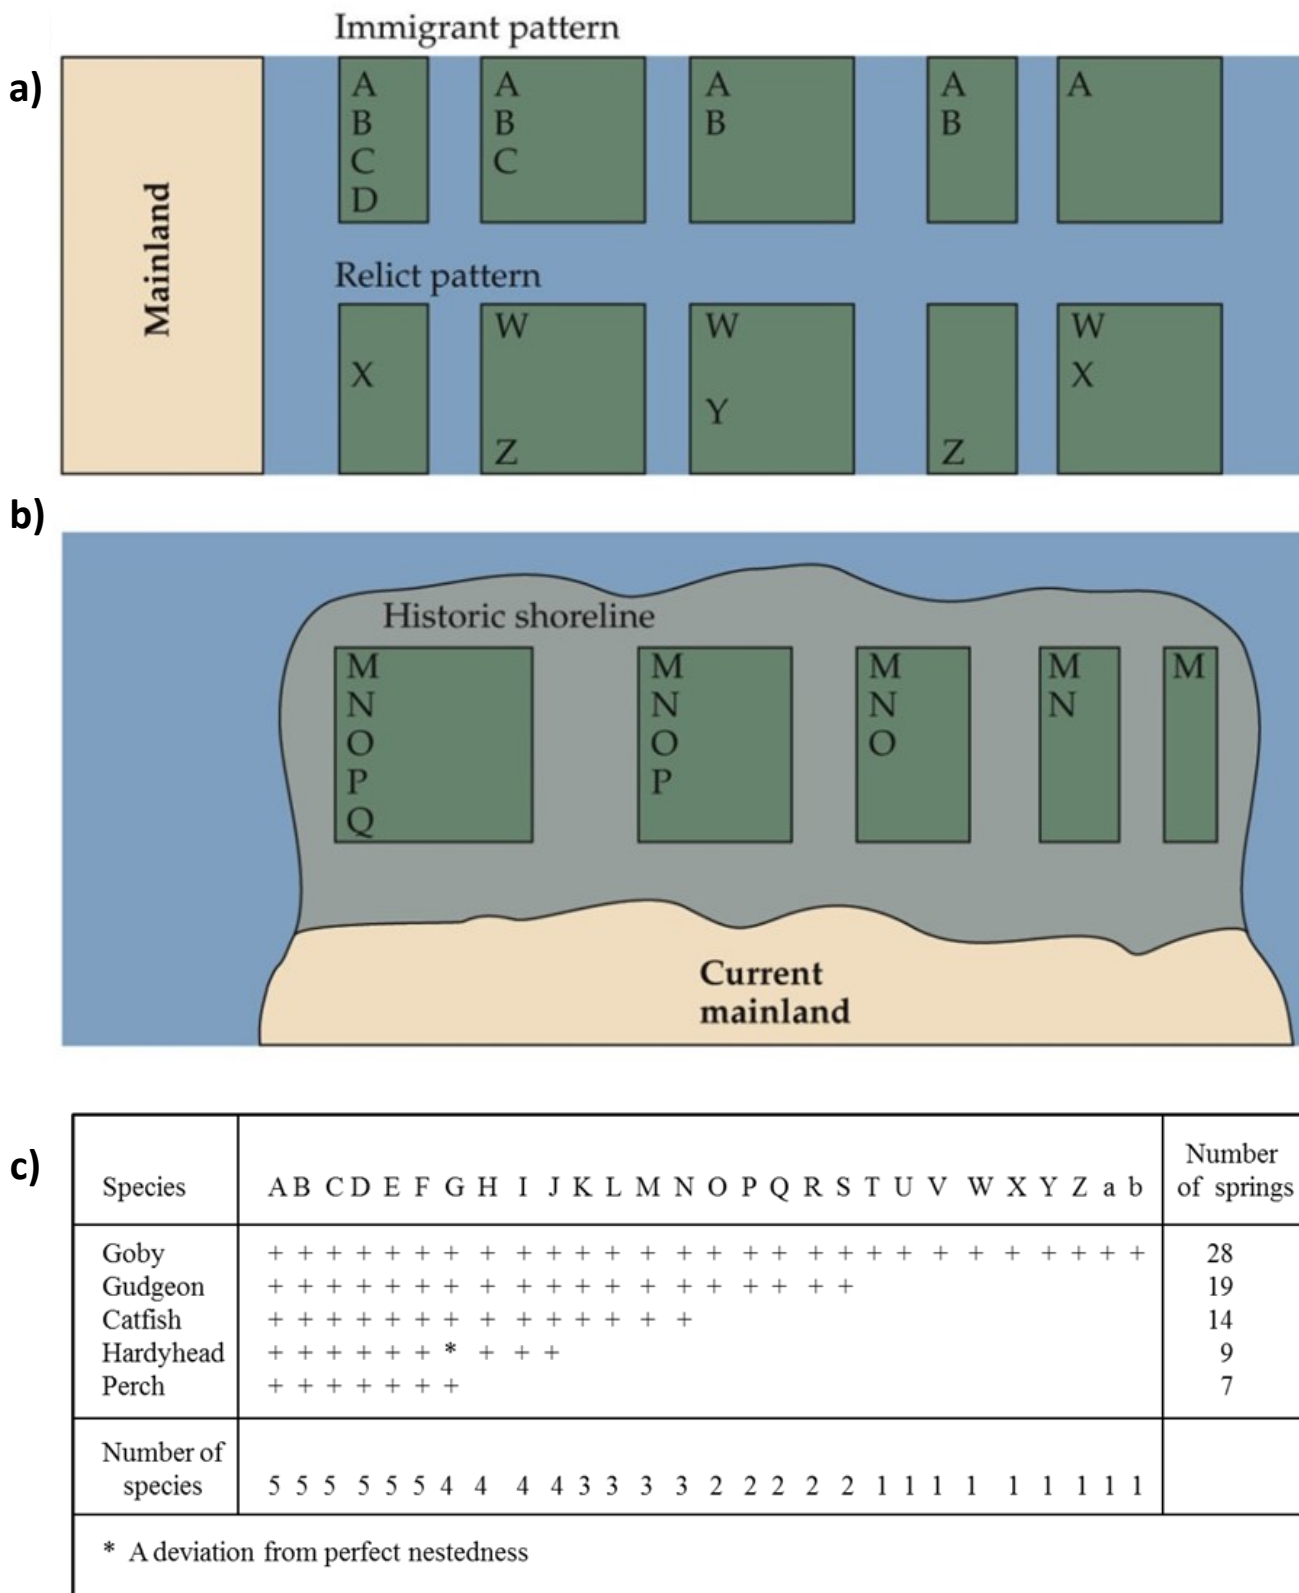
a)

Immigrant pattern

Mainland

A B C D

A B C

A B

A B

A

Relict pattern

X

W Z

W Y

Z

W X

b)

Historic shoreline

M N O P Q

M N O P

M N O

M N

M

Current mainland

c)

| Species | A B C D E F G H I J K L M N O P Q R S T U V W X Y Z a b | Number of springs |
|---|---|---|
| Goby<br>Gudgeon<br>Catfish<br>Hardyhead<br>Perch | + + + + + + + + + + + + + + + + + + + + + + + + + + + +<br>+ + + + + + + + + + + + + + + + + + +<br>+ + + + + + + + + + + + + +<br>+ + + + + + + * + + +<br>+ + + + + + + | 28<br>19<br>14<br>9<br>7 |
| Number of species | 5 5 5 5 5 5 4 4 4 4 3 3 3 3 2 2 2 2 2 1 1 1 1 1 1 1 1 1 | |

* A deviation from perfect nestedness